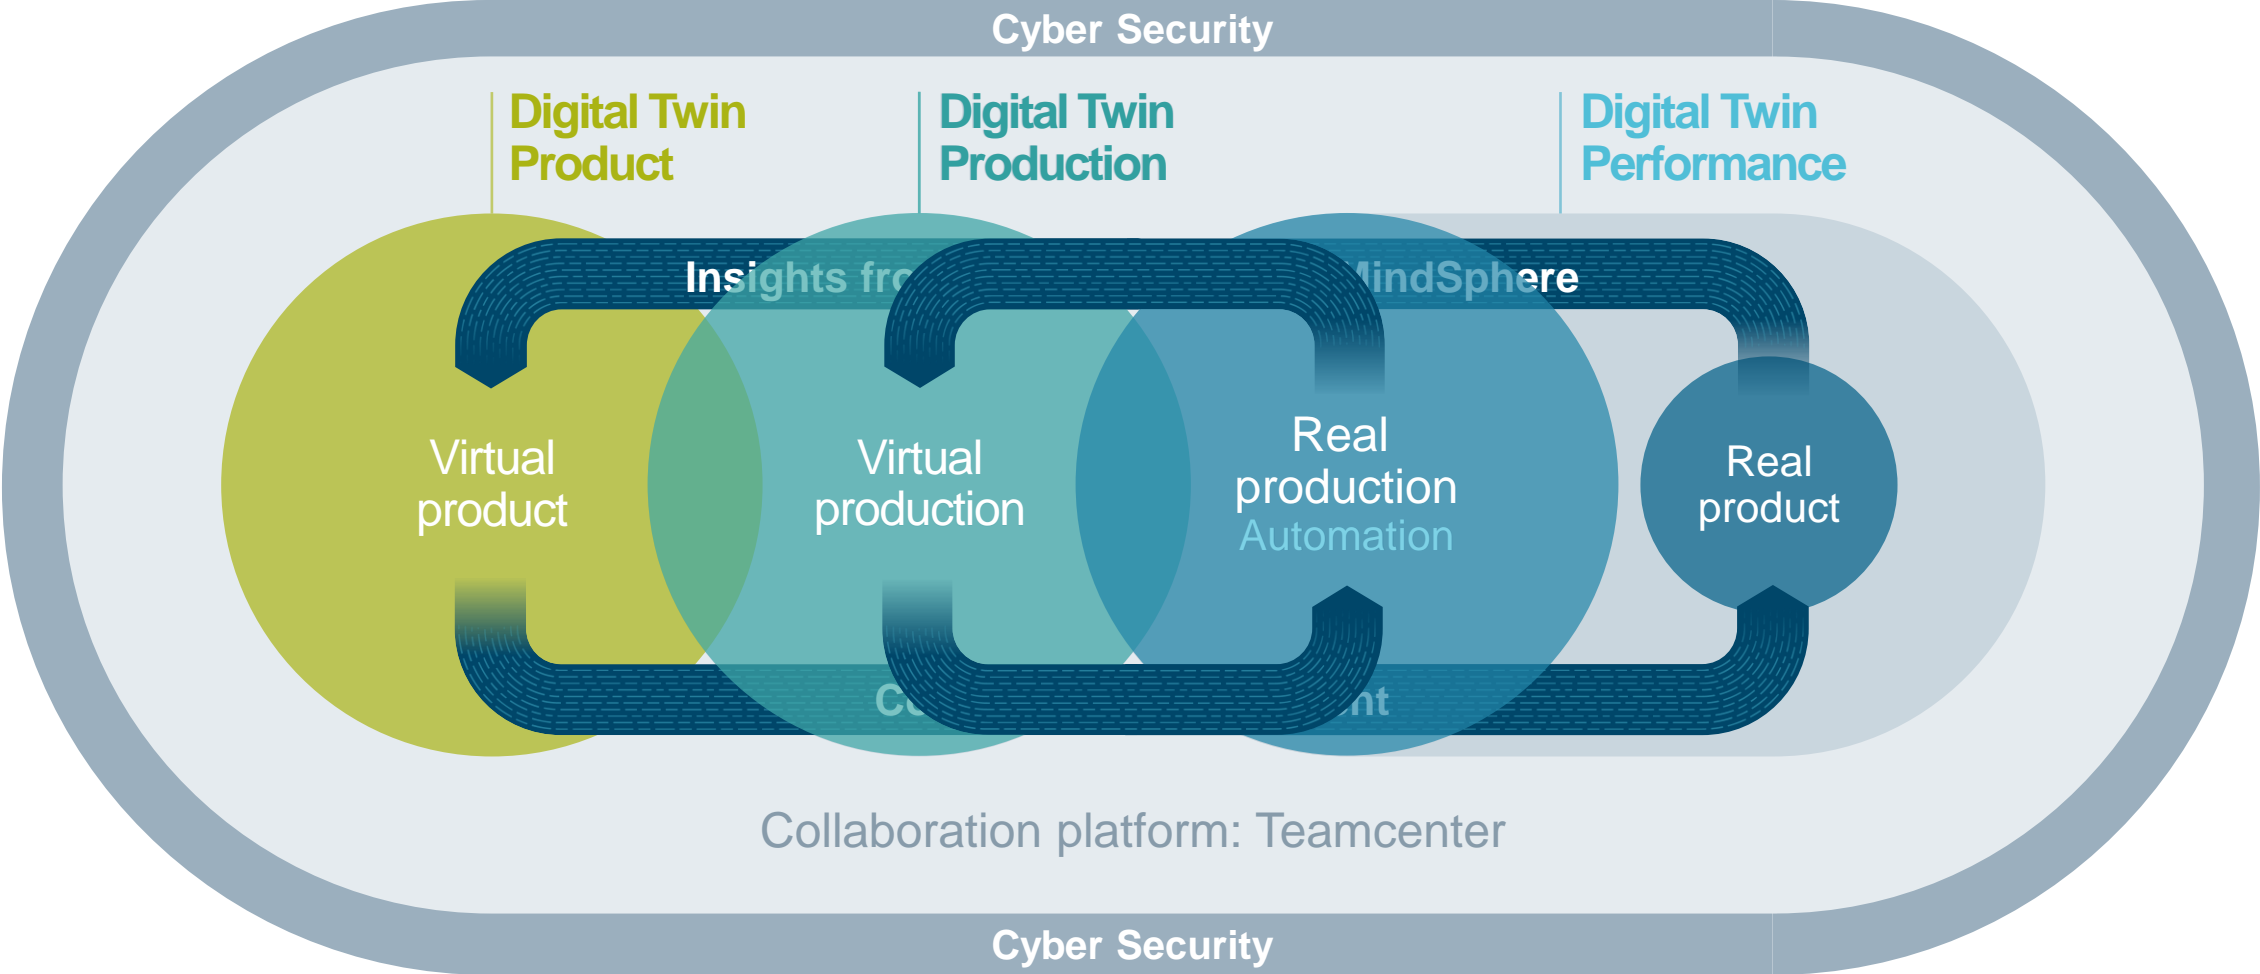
Cyber Security

Digital Twin Product

Digital Twin Production

Digital Twin Performance

Insights fr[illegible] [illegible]indSphere

Virtual product

Virtual production

Real production
Automation

Real product

C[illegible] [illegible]nt

Collaboration platform: Teamcenter

Cyber Security